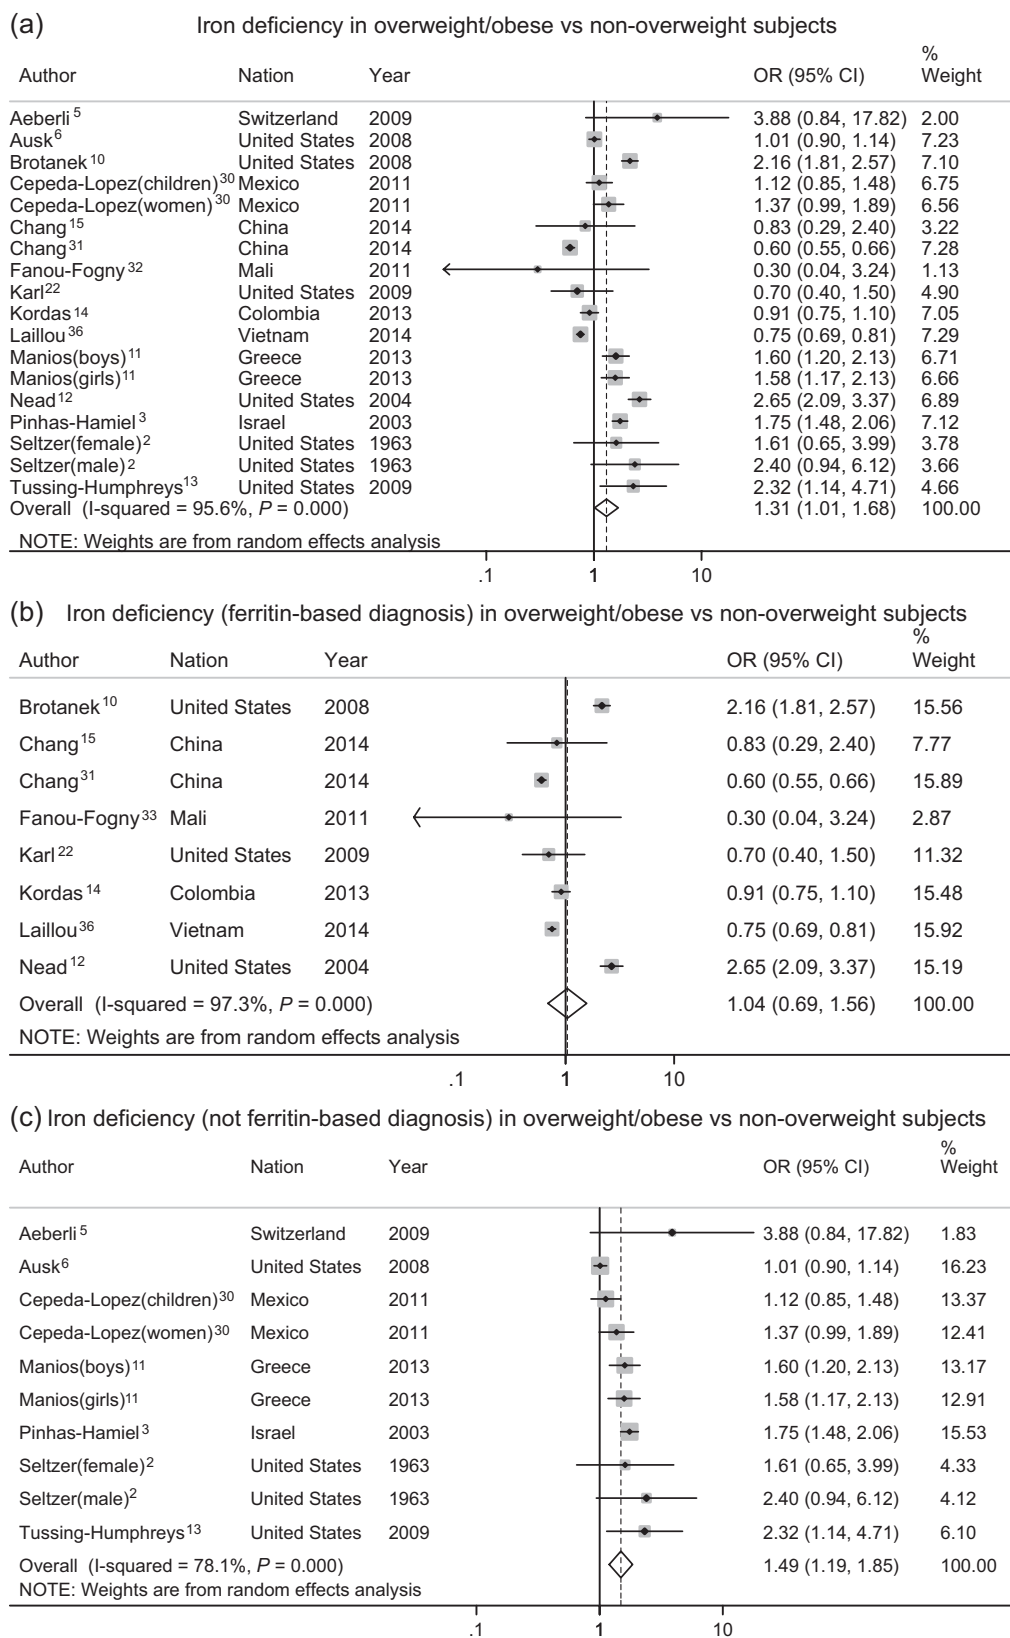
(a) Iron deficiency in overweight/obese vs non-overweight subjects

| Author | Nation | Year | OR (95% CI) | % Weight |
|---|---|---|---|---|
| Aeberli$^{5}$ | Switzerland | 2009 | 3.88 (0.84, 17.82) | 2.00 |
| Ausk$^{6}$ | United States | 2008 | 1.01 (0.90, 1.14) | 7.23 |
| Brotanek$^{10}$ | United States | 2008 | 2.16 (1.81, 2.57) | 7.10 |
| Cepeda-Lopez(children)$^{30}$ | Mexico | 2011 | 1.12 (0.85, 1.48) | 6.75 |
| Cepeda-Lopez(women)$^{30}$ | Mexico | 2011 | 1.37 (0.99, 1.89) | 6.56 |
| Chang$^{15}$ | China | 2014 | 0.83 (0.29, 2.40) | 3.22 |
| Chang$^{31}$ | China | 2014 | 0.60 (0.55, 0.66) | 7.28 |
| Fanou-Fogny$^{32}$ | Mali | 2011 | 0.30 (0.04, 3.24) | 1.13 |
| Karl$^{22}$ | United States | 2009 | 0.70 (0.40, 1.50) | 4.90 |
| Kordas$^{14}$ | Colombia | 2013 | 0.91 (0.75, 1.10) | 7.05 |
| Laillou$^{36}$ | Vietnam | 2014 | 0.75 (0.69, 0.81) | 7.29 |
| Manios(boys)$^{11}$ | Greece | 2013 | 1.60 (1.20, 2.13) | 6.71 |
| Manios(girls)$^{11}$ | Greece | 2013 | 1.58 (1.17, 2.13) | 6.66 |
| Nead$^{12}$ | United States | 2004 | 2.65 (2.09, 3.37) | 6.89 |
| Pinhas-Hamiel$^{3}$ | Israel | 2003 | 1.75 (1.48, 2.06) | 7.12 |
| Seltzer(female)$^{2}$ | United States | 1963 | 1.61 (0.65, 3.99) | 3.78 |
| Seltzer(male)$^{2}$ | United States | 1963 | 2.40 (0.94, 6.12) | 3.66 |
| Tussing-Humphreys$^{13}$ | United States | 2009 | 2.32 (1.14, 4.71) | 4.66 |
| Overall (I-squared = 95.6%, $P$ = 0.000) | | | 1.31 (1.01, 1.68) | 100.00 |

NOTE: Weights are from random effects analysis

.1 1 10

(b) Iron deficiency (ferritin-based diagnosis) in overweight/obese vs non-overweight subjects

| Author | Nation | Year | OR (95% CI) | % Weight |
|---|---|---|---|---|
| Brotanek$^{10}$ | United States | 2008 | 2.16 (1.81, 2.57) | 15.56 |
| Chang$^{15}$ | China | 2014 | 0.83 (0.29, 2.40) | 7.77 |
| Chang$^{31}$ | China | 2014 | 0.60 (0.55, 0.66) | 15.89 |
| Fanou-Fogny$^{33}$ | Mali | 2011 | 0.30 (0.04, 3.24) | 2.87 |
| Karl$^{22}$ | United States | 2009 | 0.70 (0.40, 1.50) | 11.32 |
| Kordas$^{14}$ | Colombia | 2013 | 0.91 (0.75, 1.10) | 15.48 |
| Laillou$^{36}$ | Vietnam | 2014 | 0.75 (0.69, 0.81) | 15.92 |
| Nead$^{12}$ | United States | 2004 | 2.65 (2.09, 3.37) | 15.19 |
| Overall (I-squared = 97.3%, $P$ = 0.000) | | | 1.04 (0.69, 1.56) | 100.00 |

NOTE: Weights are from random effects analysis

.1 1 10

(c) Iron deficiency (not ferritin-based diagnosis) in overweight/obese vs non-overweight subjects

| Author | Nation | Year | OR (95% CI) | % Weight |
|---|---|---|---|---|
| Aeberli$^{5}$ | Switzerland | 2009 | 3.88 (0.84, 17.82) | 1.83 |
| Ausk$^{6}$ | United States | 2008 | 1.01 (0.90, 1.14) | 16.23 |
| Cepeda-Lopez(children)$^{30}$ | Mexico | 2011 | 1.12 (0.85, 1.48) | 13.37 |
| Cepeda-Lopez(women)$^{30}$ | Mexico | 2011 | 1.37 (0.99, 1.89) | 12.41 |
| Manios(boys)$^{11}$ | Greece | 2013 | 1.60 (1.20, 2.13) | 13.17 |
| Manios(girls)$^{11}$ | Greece | 2013 | 1.58 (1.17, 2.13) | 12.91 |
| Pinhas-Hamiel$^{3}$ | Israel | 2003 | 1.75 (1.48, 2.06) | 15.53 |
| Seltzer(female)$^{2}$ | United States | 1963 | 1.61 (0.65, 3.99) | 4.33 |
| Seltzer(male)$^{2}$ | United States | 1963 | 2.40 (0.94, 6.12) | 4.12 |
| Tussing-Humphreys$^{13}$ | United States | 2009 | 2.32 (1.14, 4.71) | 6.10 |
| Overall (I-squared = 78.1%, $P$ = 0.000) | | | 1.49 (1.19, 1.85) | 100.00 |

NOTE: Weights are from random effects analysis

.1 1 10